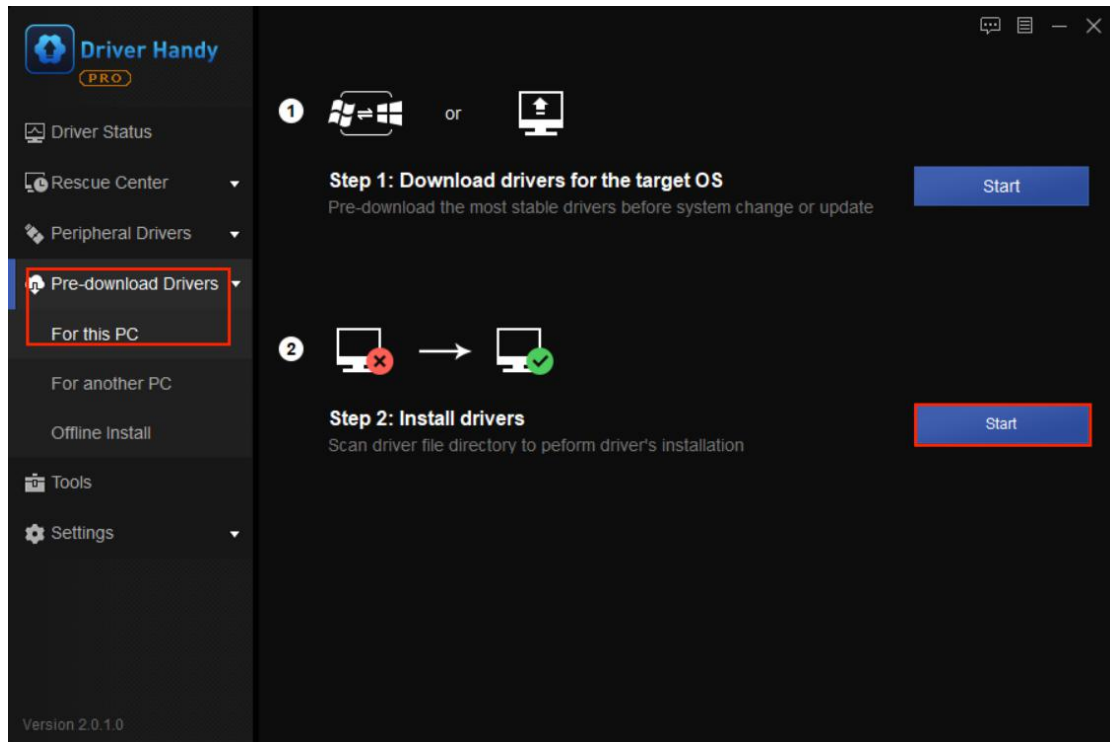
Driver Handy
PRO

Driver Status
Rescue Center
Peripheral Drivers
Pre-download Drivers
For this PC
For another PC
Offline Install
Tools
Settings

Version 2.0.1.0

1 or

Step 1: Download drivers for the target OS
Pre-download the most stable drivers before system change or update

Start

2

Step 2: Install drivers
Scan driver file directory to peform driver's installation

Start